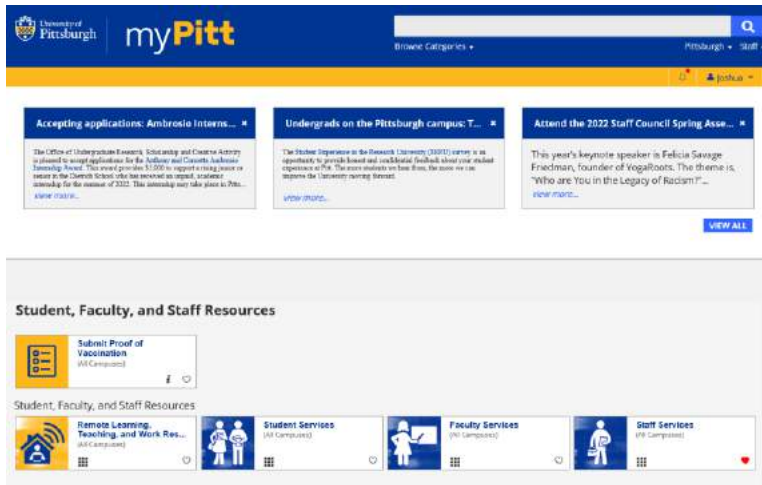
University of Pittsburgh myPitt

Browse Categories ▾

Pittsburgh ▾ Staff

Joshua ▾

Accepting applications: Ambrosio Interns... ×

The Office of Undergraduate Research, Scholarship and Creative Activity is pleased to accept applications for the Anthony and Cornetta Ambrosio Internship Award. This award provides $1,000 to support a rising junior or senior in the Dietrich School who has received an unpaid, academic internship for the summer of 2022. This internship may take place in Pitts...

view more...

Undergrads on the Pittsburgh campus: T... ×

The Student Experience in the Research University (SERU) survey is an opportunity to provide honest and confidential feedback about your student experience at Pitt. The more students we hear from, the more we can improve the University moving forward.

view more...

Attend the 2022 Staff Council Spring Asse... ×

This year's keynote speaker is Felicia Savage Friedman, founder of YogaRoots. The theme is, "Who are You in the Legacy of Racism?"...

view more...

VIEW ALL

Student, Faculty, and Staff Resources

Submit Proof of Vaccination
(All Campuses)

Student, Faculty, and Staff Resources

Remote Learning, Teaching, and Work Res...
(All Campuses)

Student Services
(All Campuses)

Faculty Services
(All Campuses)

Staff Services
(All Campuses)